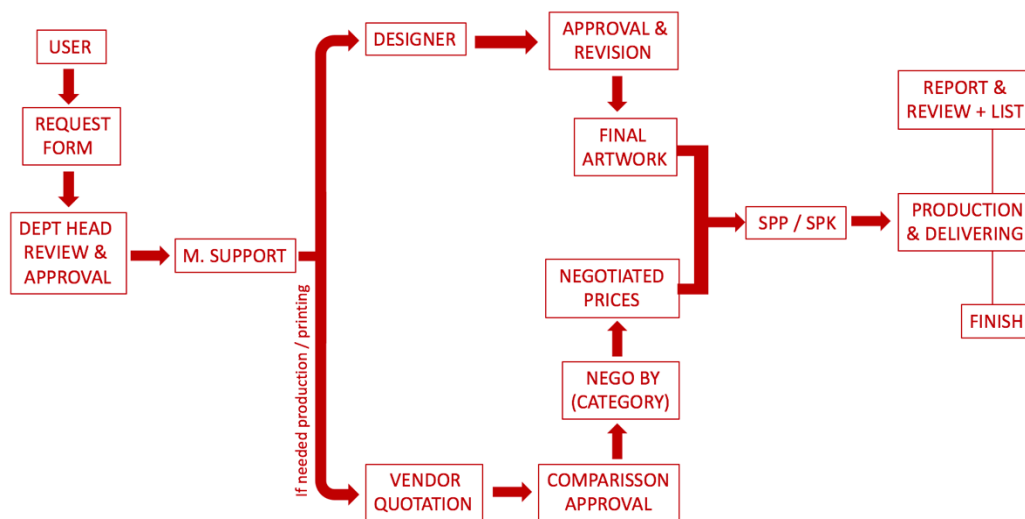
USER

REQUEST FORM

DEPT HEAD REVIEW & APPROVAL

M. SUPPORT

If needed production / printing

DESIGNER

APPROVAL & REVISION

FINAL ARTWORK

NEGOTIATED PRICES

NEGO BY (CATEGORY)

VENDOR QUOTATION

COMPARISSON APPROVAL

SPP / SPK

REPORT & REVIEW + LIST

PRODUCTION & DELIVERING

FINISH